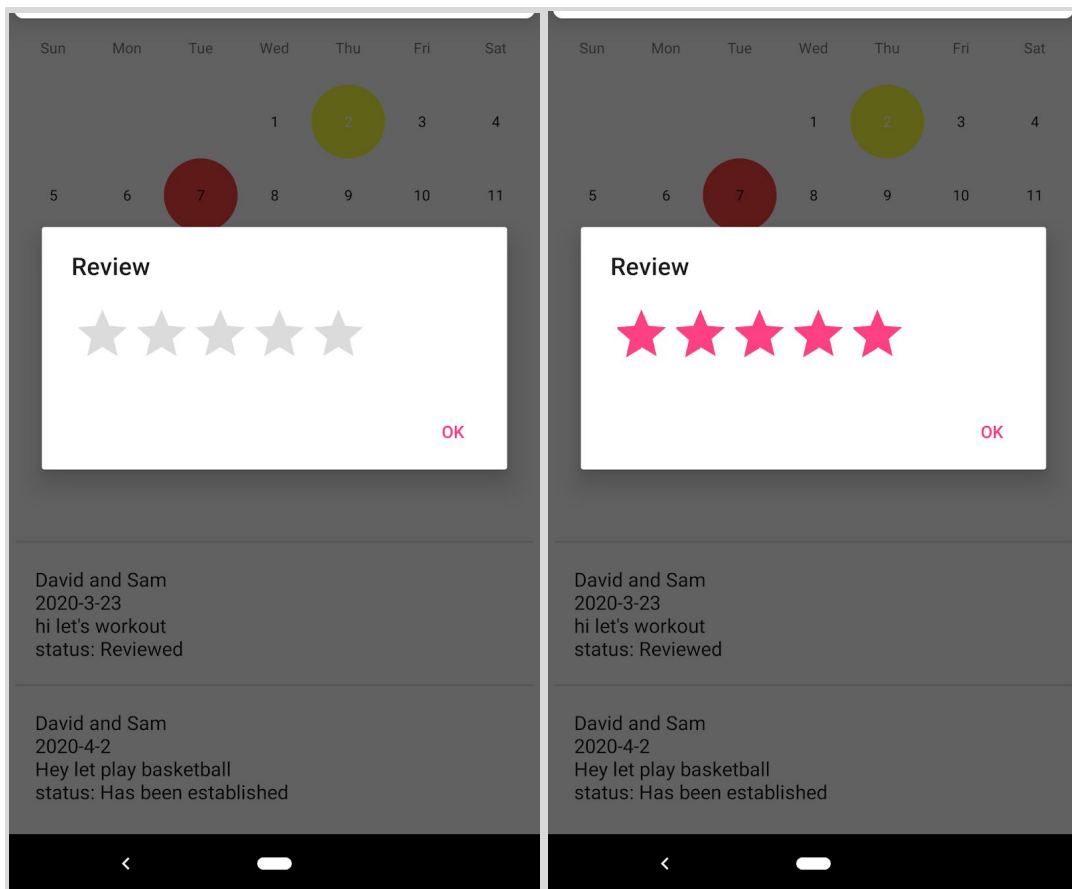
| Sun | Mon | Tue | Wed | Thu | Fri | Sat |
|---|---|---|---|---|---|---|
| | | | 1 | 2 | 3 | 4 |
| 5 | 6 | 7 | 8 | 9 | 10 | 11 |

Review

OK

David and Sam
2020-3-23
hi let's workout
status: Reviewed

David and Sam
2020-4-2
Hey let play basketball
status: Has been established

| Sun | Mon | Tue | Wed | Thu | Fri | Sat |
|---|---|---|---|---|---|---|
| | | | 1 | 2 | 3 | 4 |
| 5 | 6 | 7 | 8 | 9 | 10 | 11 |

Review

OK

David and Sam
2020-3-23
hi let's workout
status: Reviewed

David and Sam
2020-4-2
Hey let play basketball
status: Has been established